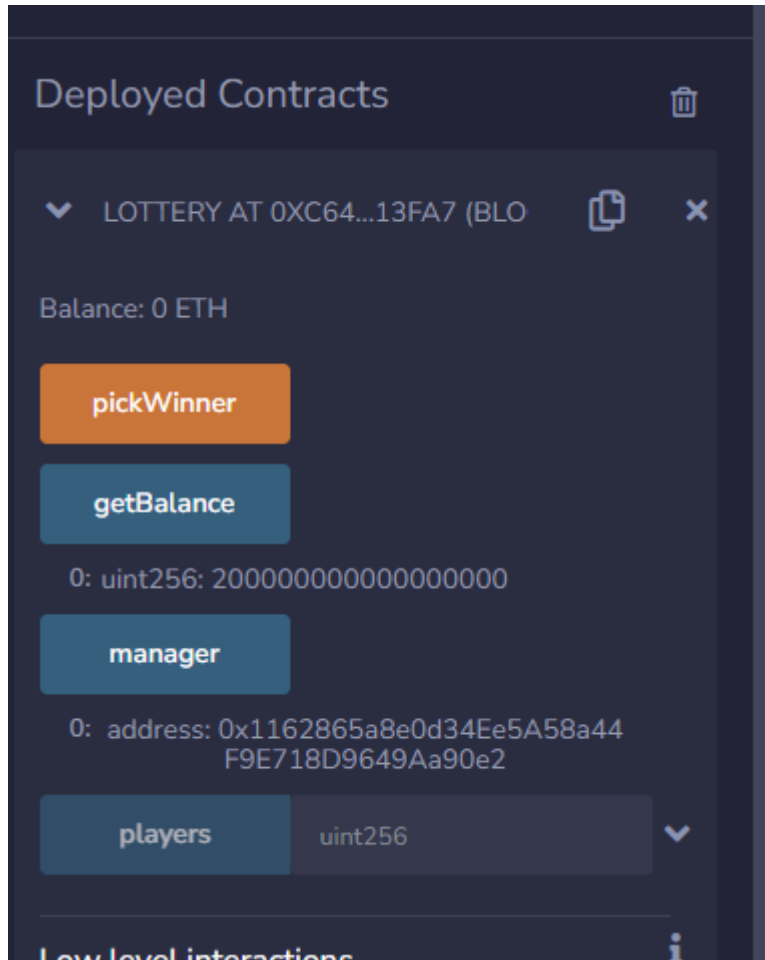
Deployed Contracts

LOTTERY AT 0XC64...13FA7 (BLO

Balance: 0 ETH

pickWinner

getBalance

0: uint256: 200000000000000000

manager

0: address: 0x1162865a8e0d34Ee5A58a44F9E718D9649Aa90e2

players

uint256

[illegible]